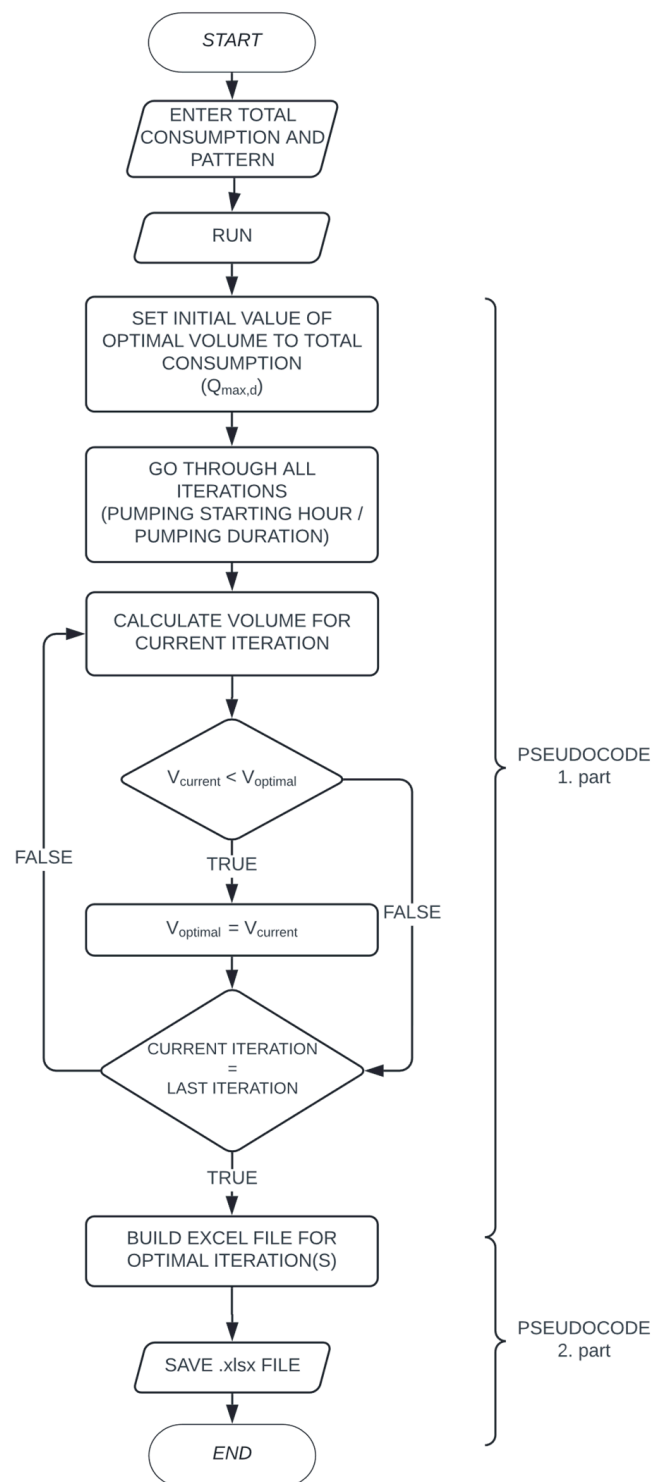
START

ENTER TOTAL CONSUMPTION AND PATTERN

RUN

SET INITIAL VALUE OF OPTIMAL VOLUME TO TOTAL CONSUMPTION ($Q_{max,d}$)

GO THROUGH ALL ITERATIONS (PUMPING STARTING HOUR / PUMPING DURATION)

CALCULATE VOLUME FOR CURRENT ITERATION

$V_{current} < V_{optimal}$

TRUE

FALSE

$V_{optimal} = V_{current}$

FALSE

CURRENT ITERATION = LAST ITERATION

TRUE

BUILD EXCEL FILE FOR OPTIMAL ITERATION(S)

SAVE .xlsx FILE

END

PSEUDOCODE 1. part

PSEUDOCODE 2. part